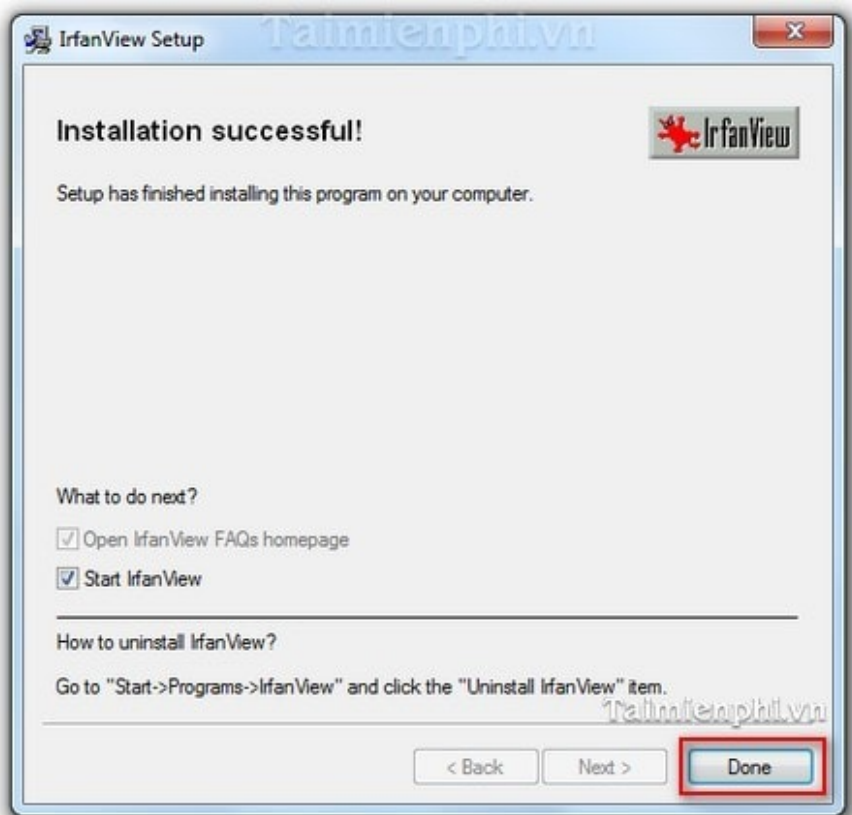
IrfanView Setup

Taimienphi.vn

Installation successful!

IrfanView

Setup has finished installing this program on your computer.

What to do next?

Open IrfanView FAQs homepage

Start IrfanView

How to uninstall IrfanView?

Go to "Start->Programs->IrfanView" and click the "Uninstall IrfanView" item.

Taimienphi.vn

< Back

Next >

Done